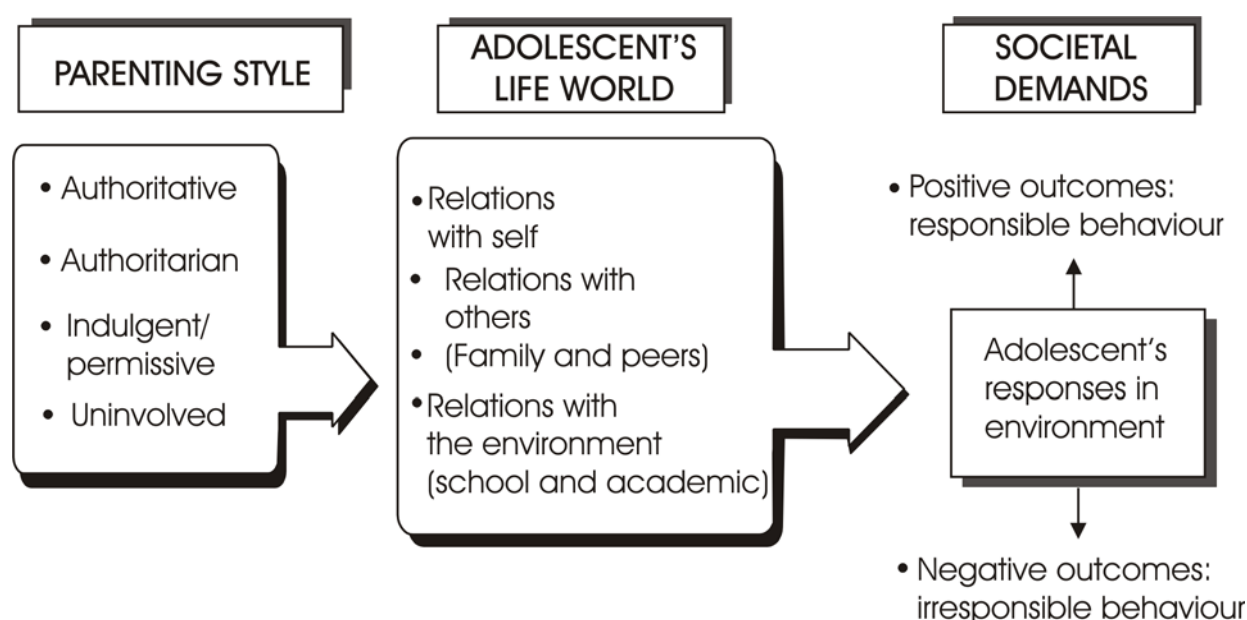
PARENTING STYLE

ADOLESCENT'S LIFE WORLD

SOCIETAL DEMANDS

• Authoritative
• Authoritarian
• Indulgent/ permissive
• Uninvolved

• Relations with self
• Relations with others
• (Family and peers)
• Relations with the environment (school and academic)

• Positive outcomes: responsible behaviour

Adolescent's responses in environment

• Negative outcomes: irresponsible behaviour